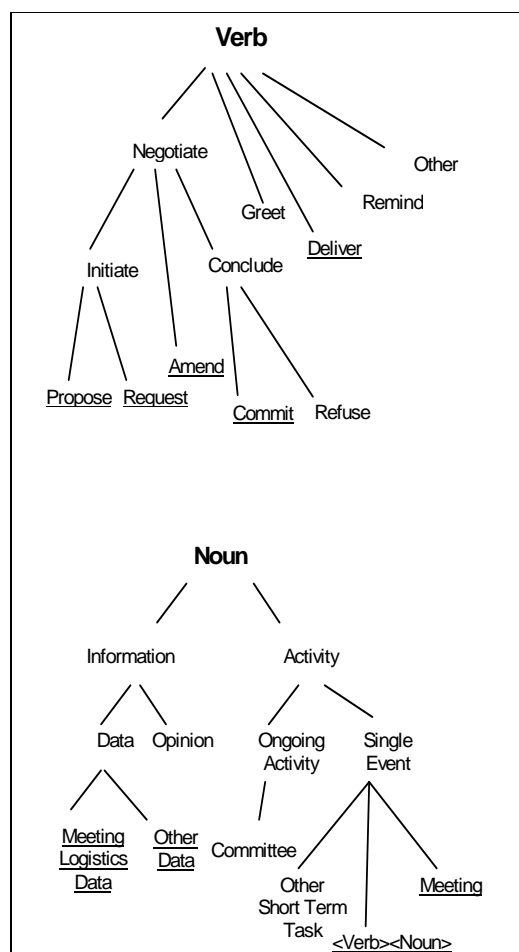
Verb

Negotiate

Greet

Deliver

Remind

Other

Initiate

Conclude

Amend

Propose

Request

Commit

Refuse

Noun

Information

Activity

Data

Opinion

Ongoing Activity

Single Event

Meeting Logistics Data

Other Data

Committee

Other Short Term Task

<Verb><Noun>

Meeting